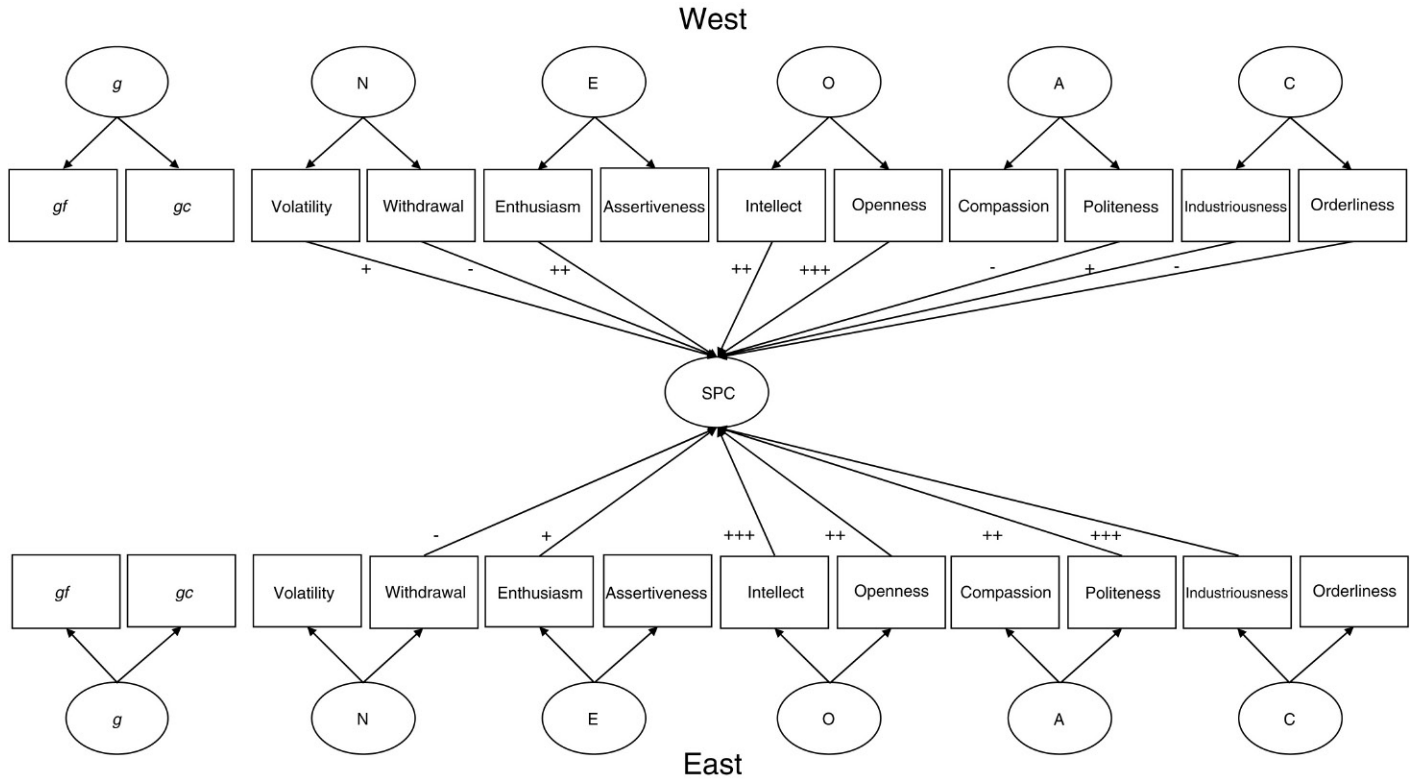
West

g

N

E

O

A

C

gf

gc

Volatility

Withdrawal

Enthusiasm

Assertiveness

Intellect

Openness

Compassion

Politeness

Industriousness

Orderliness

+

-

++

++

+++

-

+

-

SPC

-

+

+++

++

++

+++

gf

gc

Volatility

Withdrawal

Enthusiasm

Assertiveness

Intellect

Openness

Compassion

Politeness

Industriousness

Orderliness

g

N

E

O

A

C

East